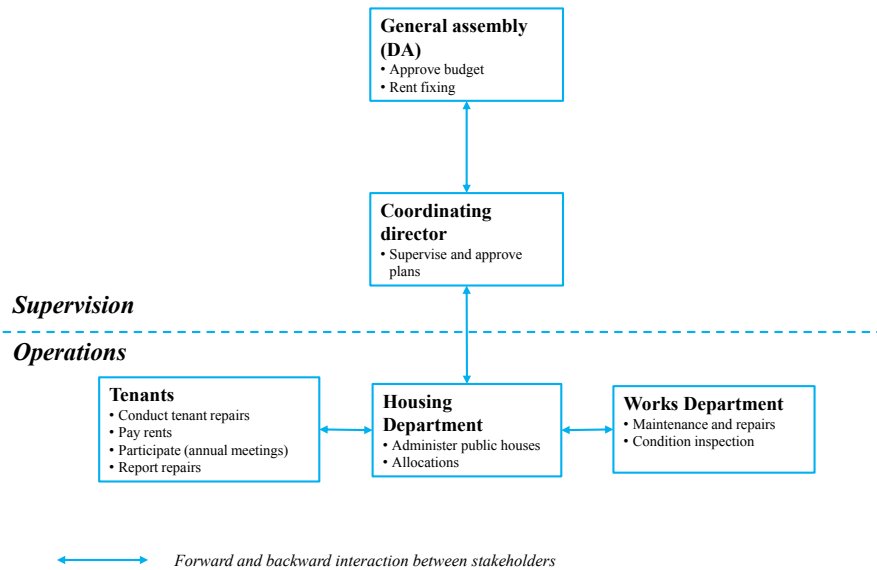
**General assembly (DA)**
• Approve budget
• Rent fixing

**Coordinating director**
• Supervise and approve plans

*Supervision*

*Operations*

**Tenants**
• Conduct tenant repairs
• Pay rents
• Participate (annual meetings)
• Report repairs

**Housing Department**
• Administer public houses
• Allocations

**Works Department**
• Maintenance and repairs
• Condition inspection

*Forward and backward interaction between stakeholders*